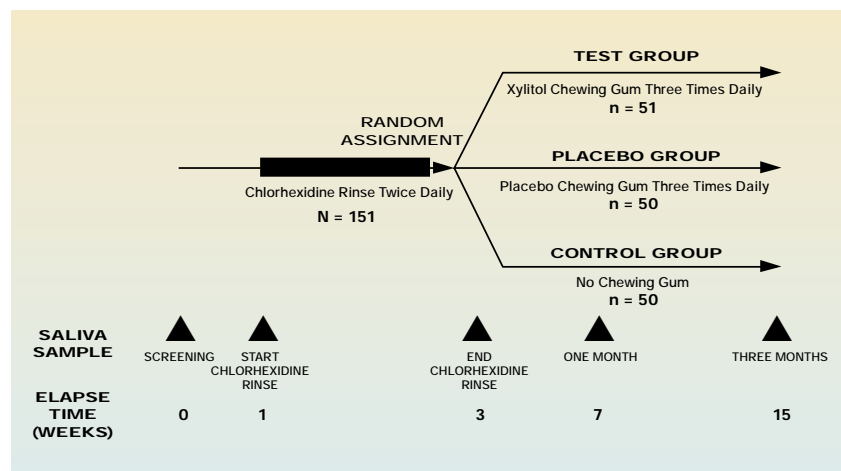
TEST GROUP

Xylitol Chewing Gum Three Times Daily
n = 51

RANDOM ASSIGNMENT

PLACEBO GROUP

Placebo Chewing Gum Three Times Daily
n = 50

Chlorhexidine Rinse Twice Daily

N = 151

CONTROL GROUP

No Chewing Gum
n = 50

SALIVA SAMPLE

SCREENING

START CHLORHEXIDINE RINSE

END CHLORHEXIDINE RINSE

ONE MONTH

THREE MONTHS

ELAPSE TIME (WEEKS)

0

1

3

7

15